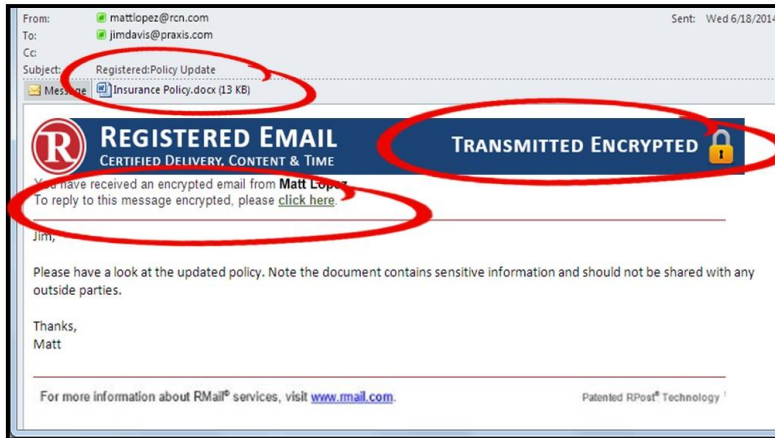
From: mattlopez@rcn.com
To: jimdavis@praxis.com
Cc:
Subject: Registered:Policy Update

Sent: Wed 6/18/2014

Message Insurance Policy.docx (13 KB)

R REGISTERED EMAIL
CERTIFIED DELIVERY, CONTENT & TIME

TRANSMITTED ENCRYPTED

You have received an encrypted email from Matt Lopez.
To reply to this message encrypted, please click here.

Jim,

Please have a look at the updated policy. Note the document contains sensitive information and should not be shared with any outside parties.

Thanks,
Matt

For more information about RMail® services, visit www.rmail.com.

Patented RPost® Technology